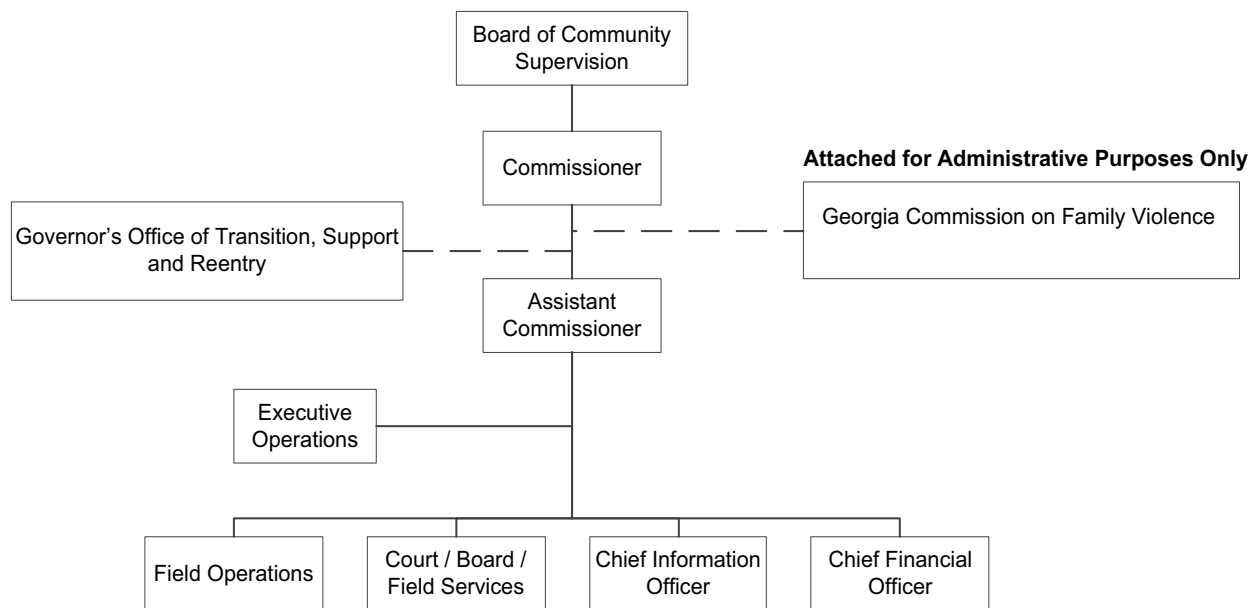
Board of Community Supervision

Commissioner

Attached for Administrative Purposes Only

Georgia Commission on Family Violence

Governor's Office of Transition, Support and Reentry

Assistant Commissioner

Executive Operations

Field Operations

Court / Board / Field Services

Chief Information Officer

Chief Financial Officer